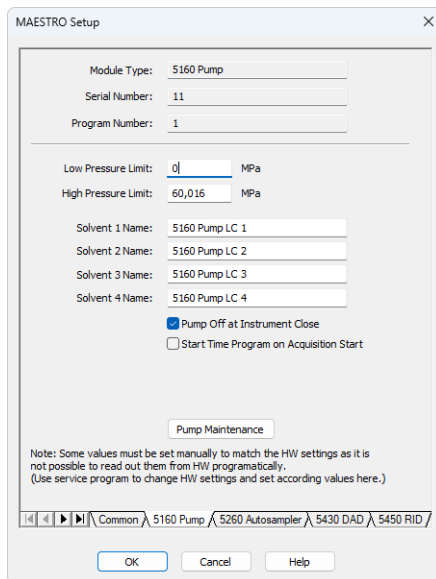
MAESTRO Setup

Module Type: 5160 Pump

Serial Number: 11

Program Number: 1

Low Pressure Limit: 0 MPa

High Pressure Limit: 60,016 MPa

Solvent 1 Name: 5160 Pump LC 1

Solvent 2 Name: 5160 Pump LC 2

Solvent 3 Name: 5160 Pump LC 3

Solvent 4 Name: 5160 Pump LC 4

Pump Off at Instrument Close

Start Time Program on Acquisition Start

Pump Maintenance

Note: Some values must be set manually to match the HW settings as it is not possible to read out them from HW programatically.
(Use service program to change HW settings and set according values here.)

Common | 5160 Pump | 5260 Autosampler | 5430 DAD | 5450 RID

OK | Cancel | Help